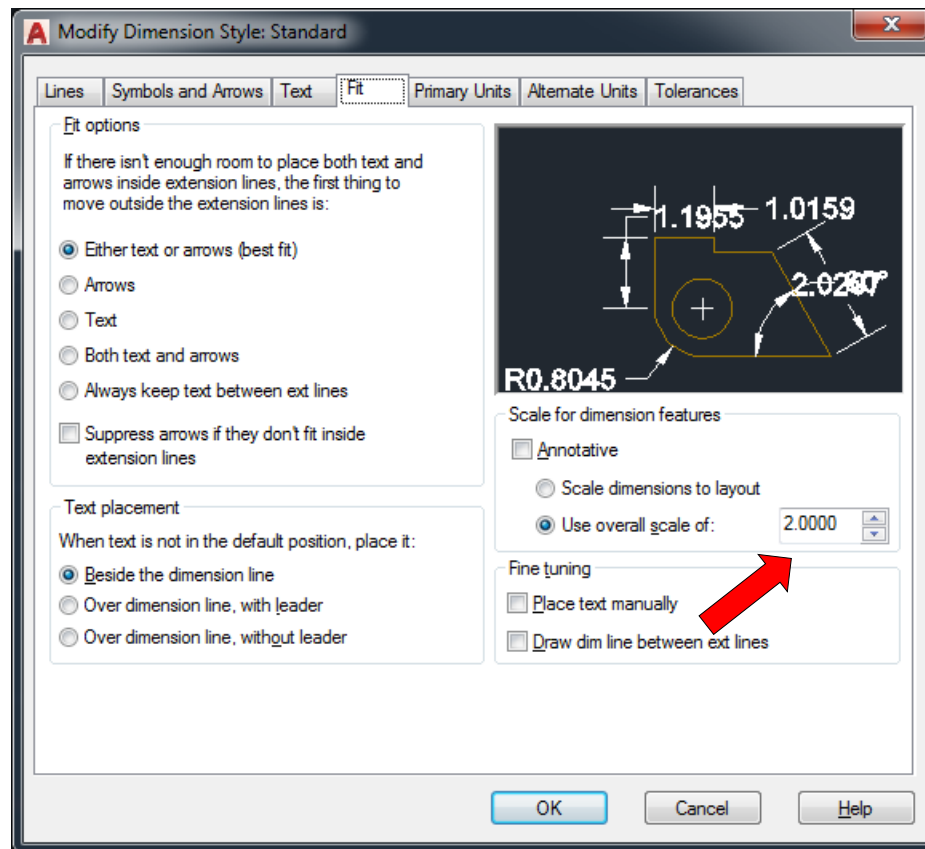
Modify Dimension Style: Standard

Lines | Symbols and Arrows | Text | Fit | Primary Units | Alternate Units | Tolerances

Fit options

If there isn't enough room to place both text and arrows inside extension lines, the first thing to move outside the extension lines is:

Either text or arrows (best fit)

Arrows

Text

Both text and arrows

Always keep text between ext lines

Suppress arrows if they don't fit inside extension lines

1.1955
1.0159
2.0280°
R0.8045

Scale for dimension features

Annotative

Scale dimensions to layout

Use overall scale of: 2.0000

Text placement

When text is not in the default position, place it:

Beside the dimension line

Over dimension line, with leader

Over dimension line, without leader

Fine tuning

Place text manually

Draw dim line between ext lines

OK | Cancel | Help